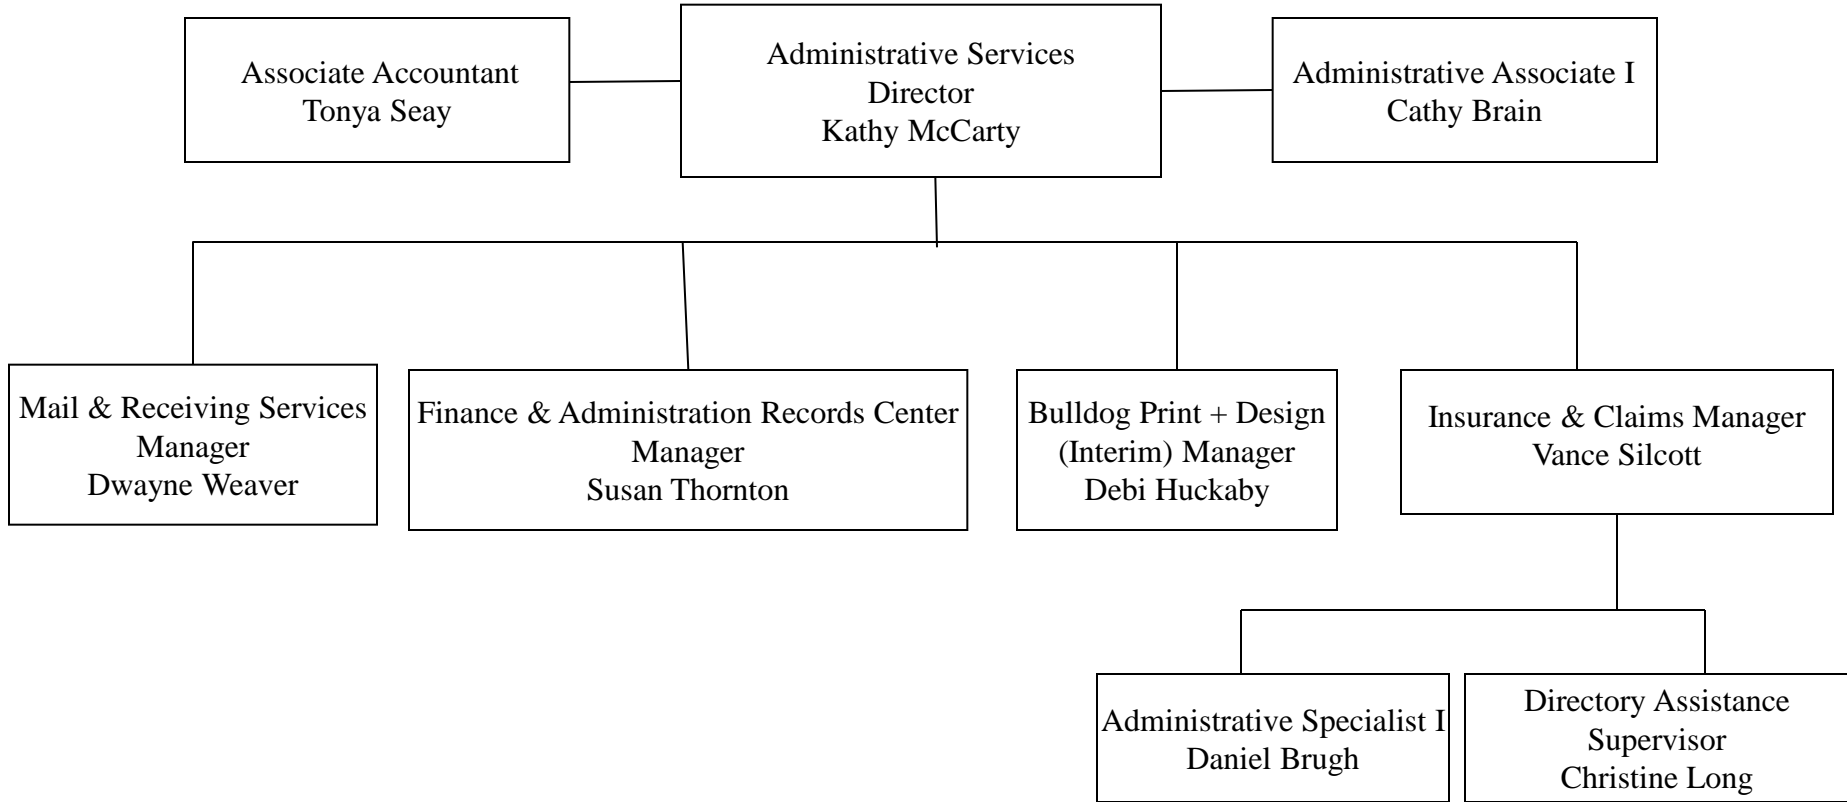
Associate Accountant
Tonya Seay

Administrative Services
Director
Kathy McCarty

Administrative Associate I
Cathy Brain

Mail & Receiving Services
Manager
Dwayne Weaver

Finance & Administration Records Center
Manager
Susan Thornton

Bulldog Print + Design
(Interim) Manager
Debi Huckaby

Insurance & Claims Manager
Vance Silcott

Administrative Specialist I
Daniel Brugh

Directory Assistance
Supervisor
Christine Long